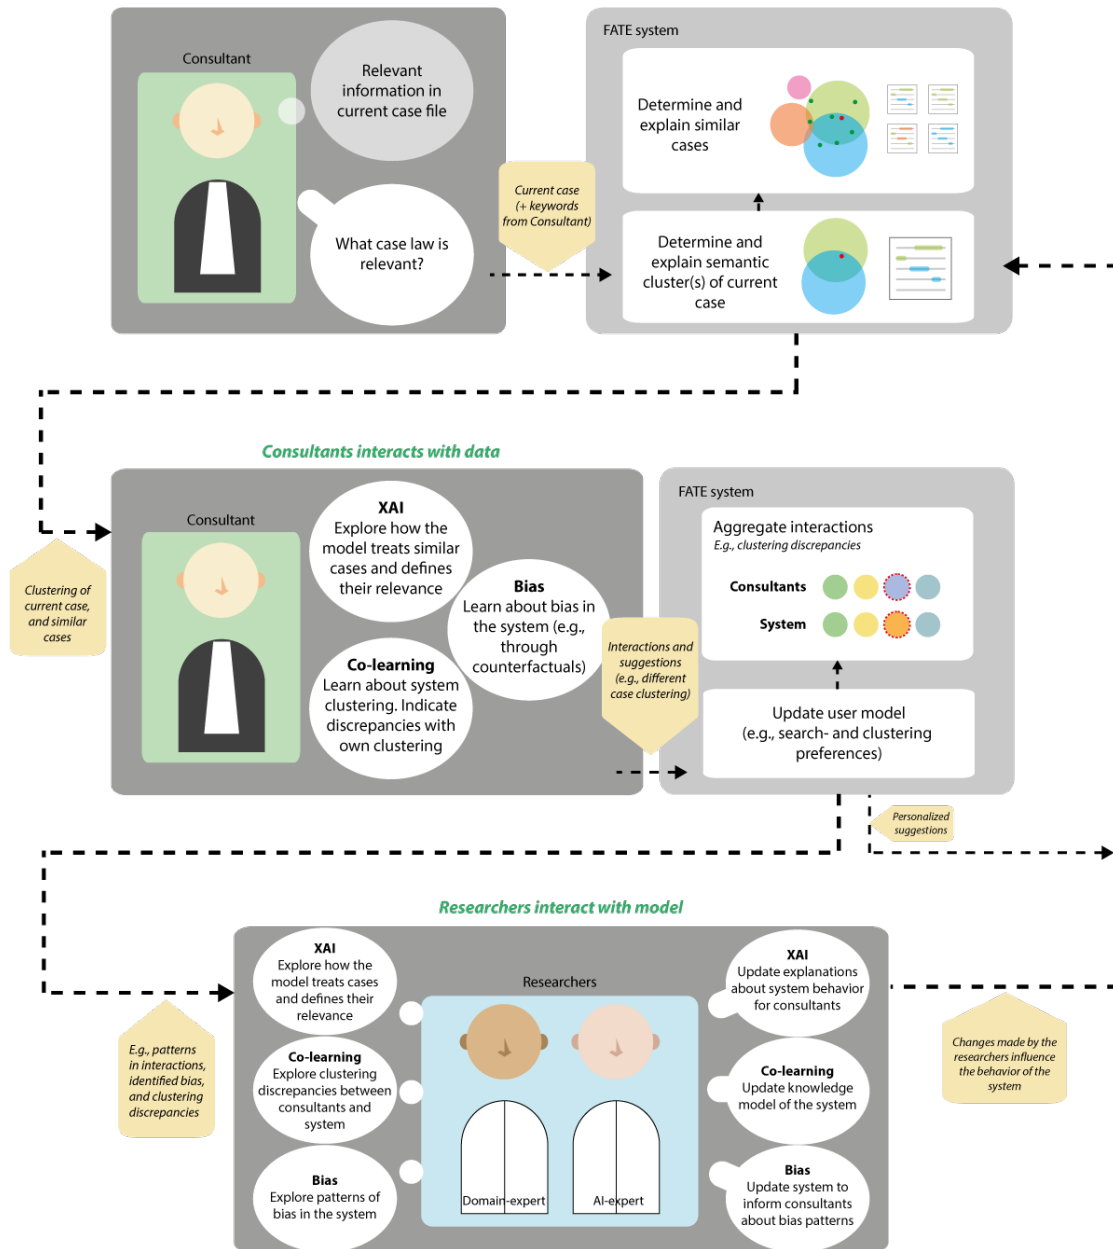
Consultant

Relevant information in current case file

What case law is relevant?

Current case (+ keywords from Consultant)

FATE system

Determine and explain similar cases

Determine and explain semantic cluster(s) of current case

Consultants interacts with data

Clustering of current case, and similar cases

Consultant

XAI
Explore how the model treats similar cases and defines their relevance

Bias
Learn about bias in the system (e.g., through counterfactuals)

Co-learning
Learn about system clustering. Indicate discrepancies with own clustering

Interactions and suggestions (e.g., different case clustering)

FATE system

Aggregate interactions
E.g., clustering discrepancies

Consultants

System

Update user model (e.g., search- and clustering preferences)

Personalized suggestions

Researchers interact with model

E.g., patterns in interactions, identified bias, and clustering discrepancies

XAI
Explore how the model treats cases and defines their relevance

Co-learning
Explore clustering discrepancies between consultants and system

Bias
Explore patterns of bias in the system

Researchers

Domain-expert

AI-expert

XAI
Update explanations about system behavior for consultants

Co-learning
Update knowledge model of the system

Bias
Update system to inform consultants about bias patterns

Changes made by the researchers influence the behavior of the system